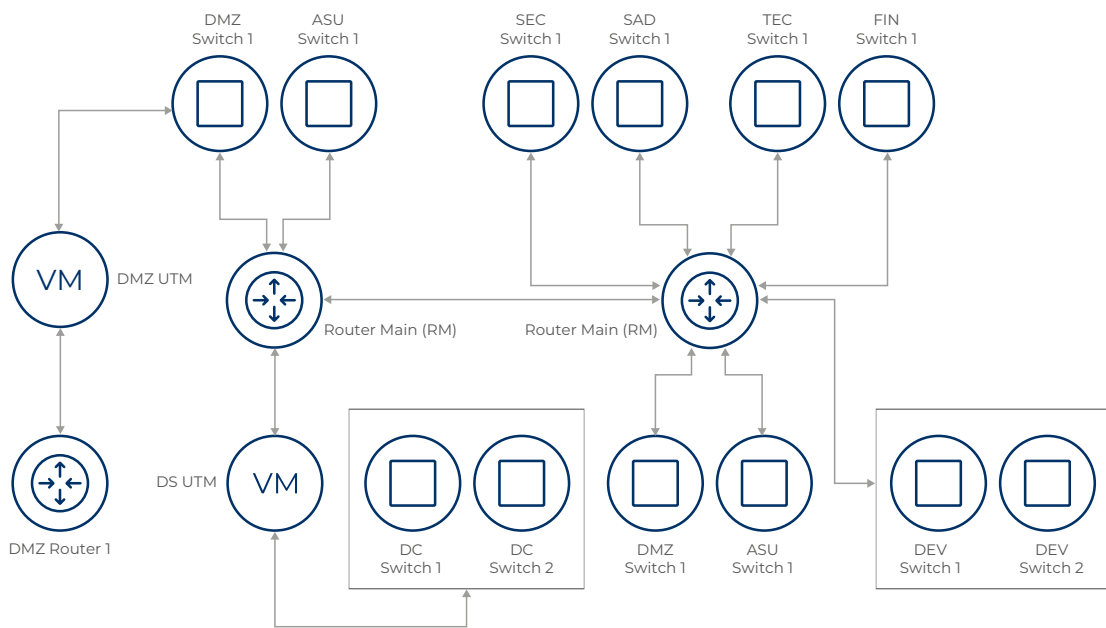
DMZ Switch 1
ASU Switch 1
SEC Switch 1
SAD Switch 1
TEC Switch 1
FIN Switch 1

VM
DMZ UTM
Router Main (RM)
Router Main (RM)

DMZ Router 1
DS UTM
VM
DC Switch 1
DC Switch 2
DMZ Switch 1
ASU Switch 1
DEV Switch 1
DEV Switch 2